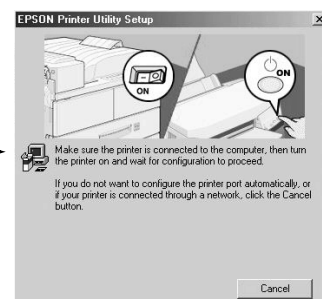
EPSON Printer Utility Setup

×

ON

ON

Make sure the printer is connected to the computer, then turn the printer on and wait for configuration to proceed.

If you do not want to configure the printer port automatically, or if your printer is connected through a network, click the Cancel button.

Cancel